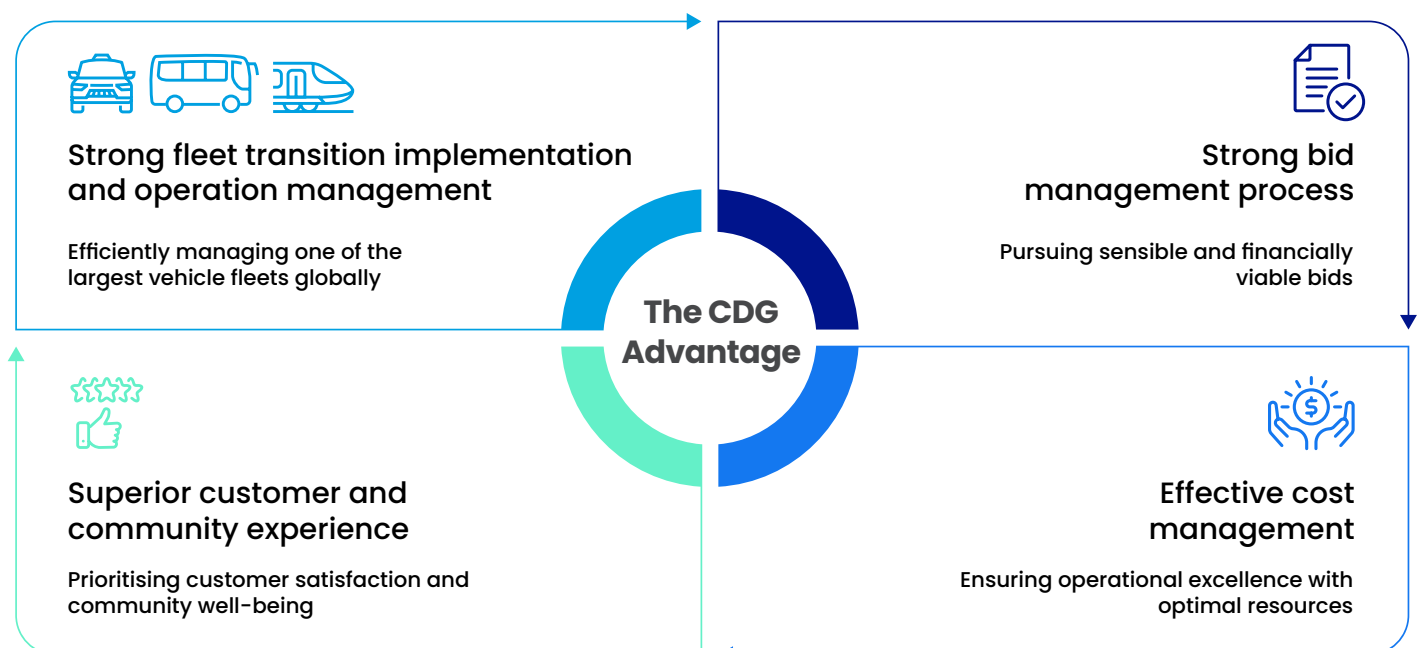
Strong fleet transition implementation and operation management

Efficiently managing one of the largest vehicle fleets globally

Strong bid management process

Pursuing sensible and financially viable bids

The CDG Advantage

Superior customer and community experience

Prioritising customer satisfaction and community well-being

Effective cost management

Ensuring operational excellence with optimal resources